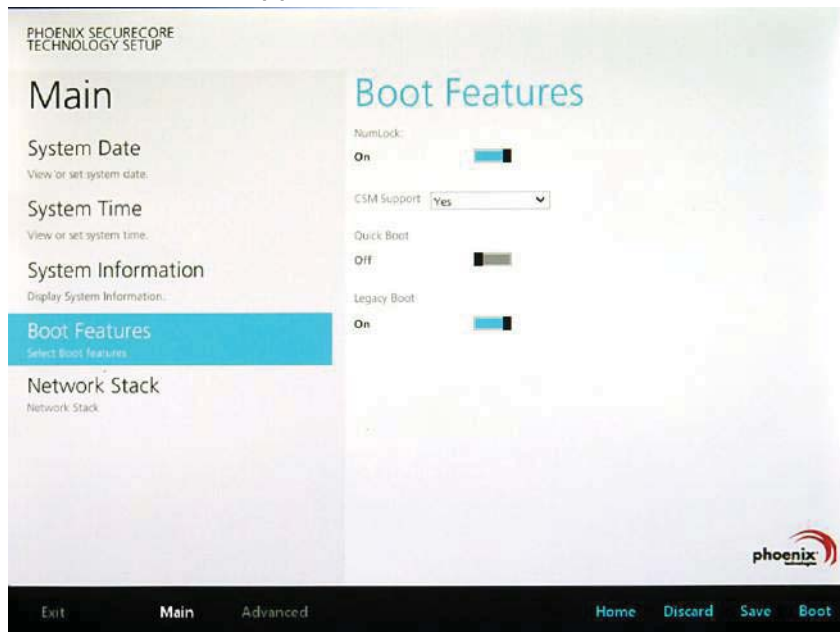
PHOENIX SECURECORE TECHNOLOGY SETUP

Main

System Date
View or set system date.

System Time
View or set system time.

System Information
Display System Information.

Boot Features
Select Boot features

Network Stack
Network Stack

Boot Features

NumLock
On

CSM Support Yes

Quick Boot
Off

Legacy Boot
On

phoenix

Exit Main Advanced Home Discard Save Boot